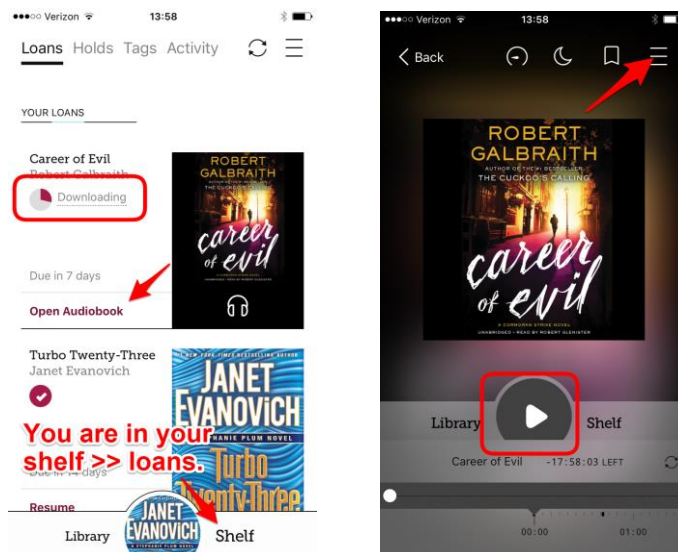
●●●○○ Verizon 13:58

Loans Holds Tags Activity

YOUR LOANS

Career of Evil
Robert Galbraith
Downloading

ROBERT GALBRAITH
THE CUCKOO'S CALLING
career of evil

Due in 7 days
Open Audiobook

Turbo Twenty-Three
Janet Evanovich

#1 NEW YORK TIMES BESTSELLING AUTHOR
JANET EVANOVICH
STEPHANIE PLUM NOVEL
Turbo Twenty-Three

You are in your shelf >> loans.

Due in 14 days
Resume

Library
JANET EVANOVICH
Shelf

●●●○○ Verizon 13:58

Back

ROBERT GALBRAITH
AUTHOR OF THE #1 BESTSELLER
THE CUCKOO'S CALLING
career of evil
A CORMORAN STRIKE NOVEL
UNABRIDGED • READ BY ROBERT GLENISTER

Library
Shelf

Career of Evil -17:58:03 LEFT

00:00
01:00